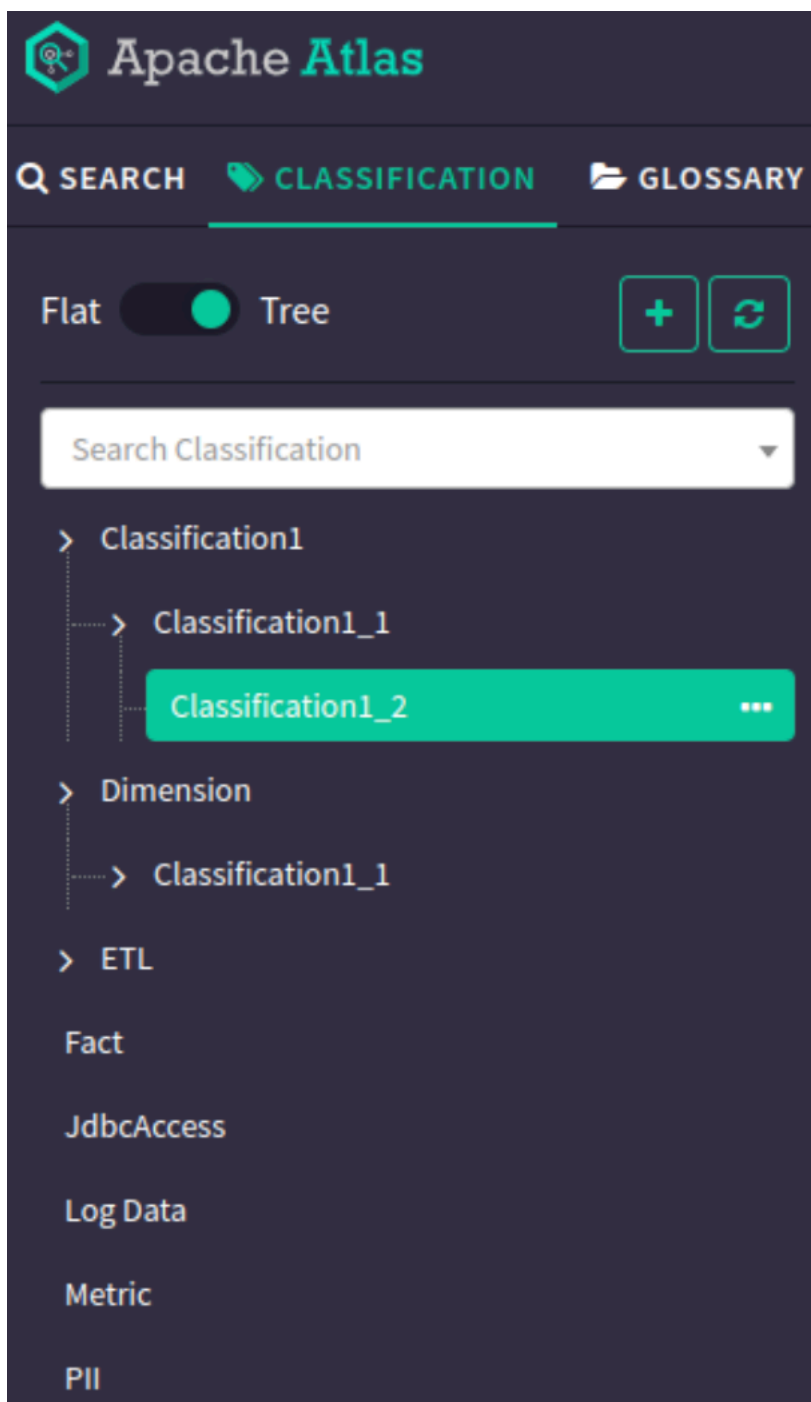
Apache Atlas

SEARCH CLASSIFICATION GLOSSARY

Flat Tree

Search Classification

Classification1

Classification1_1

Classification1_2

Dimension

Classification1_1

ETL

Fact

JdbcAccess

Log Data

Metric

PII